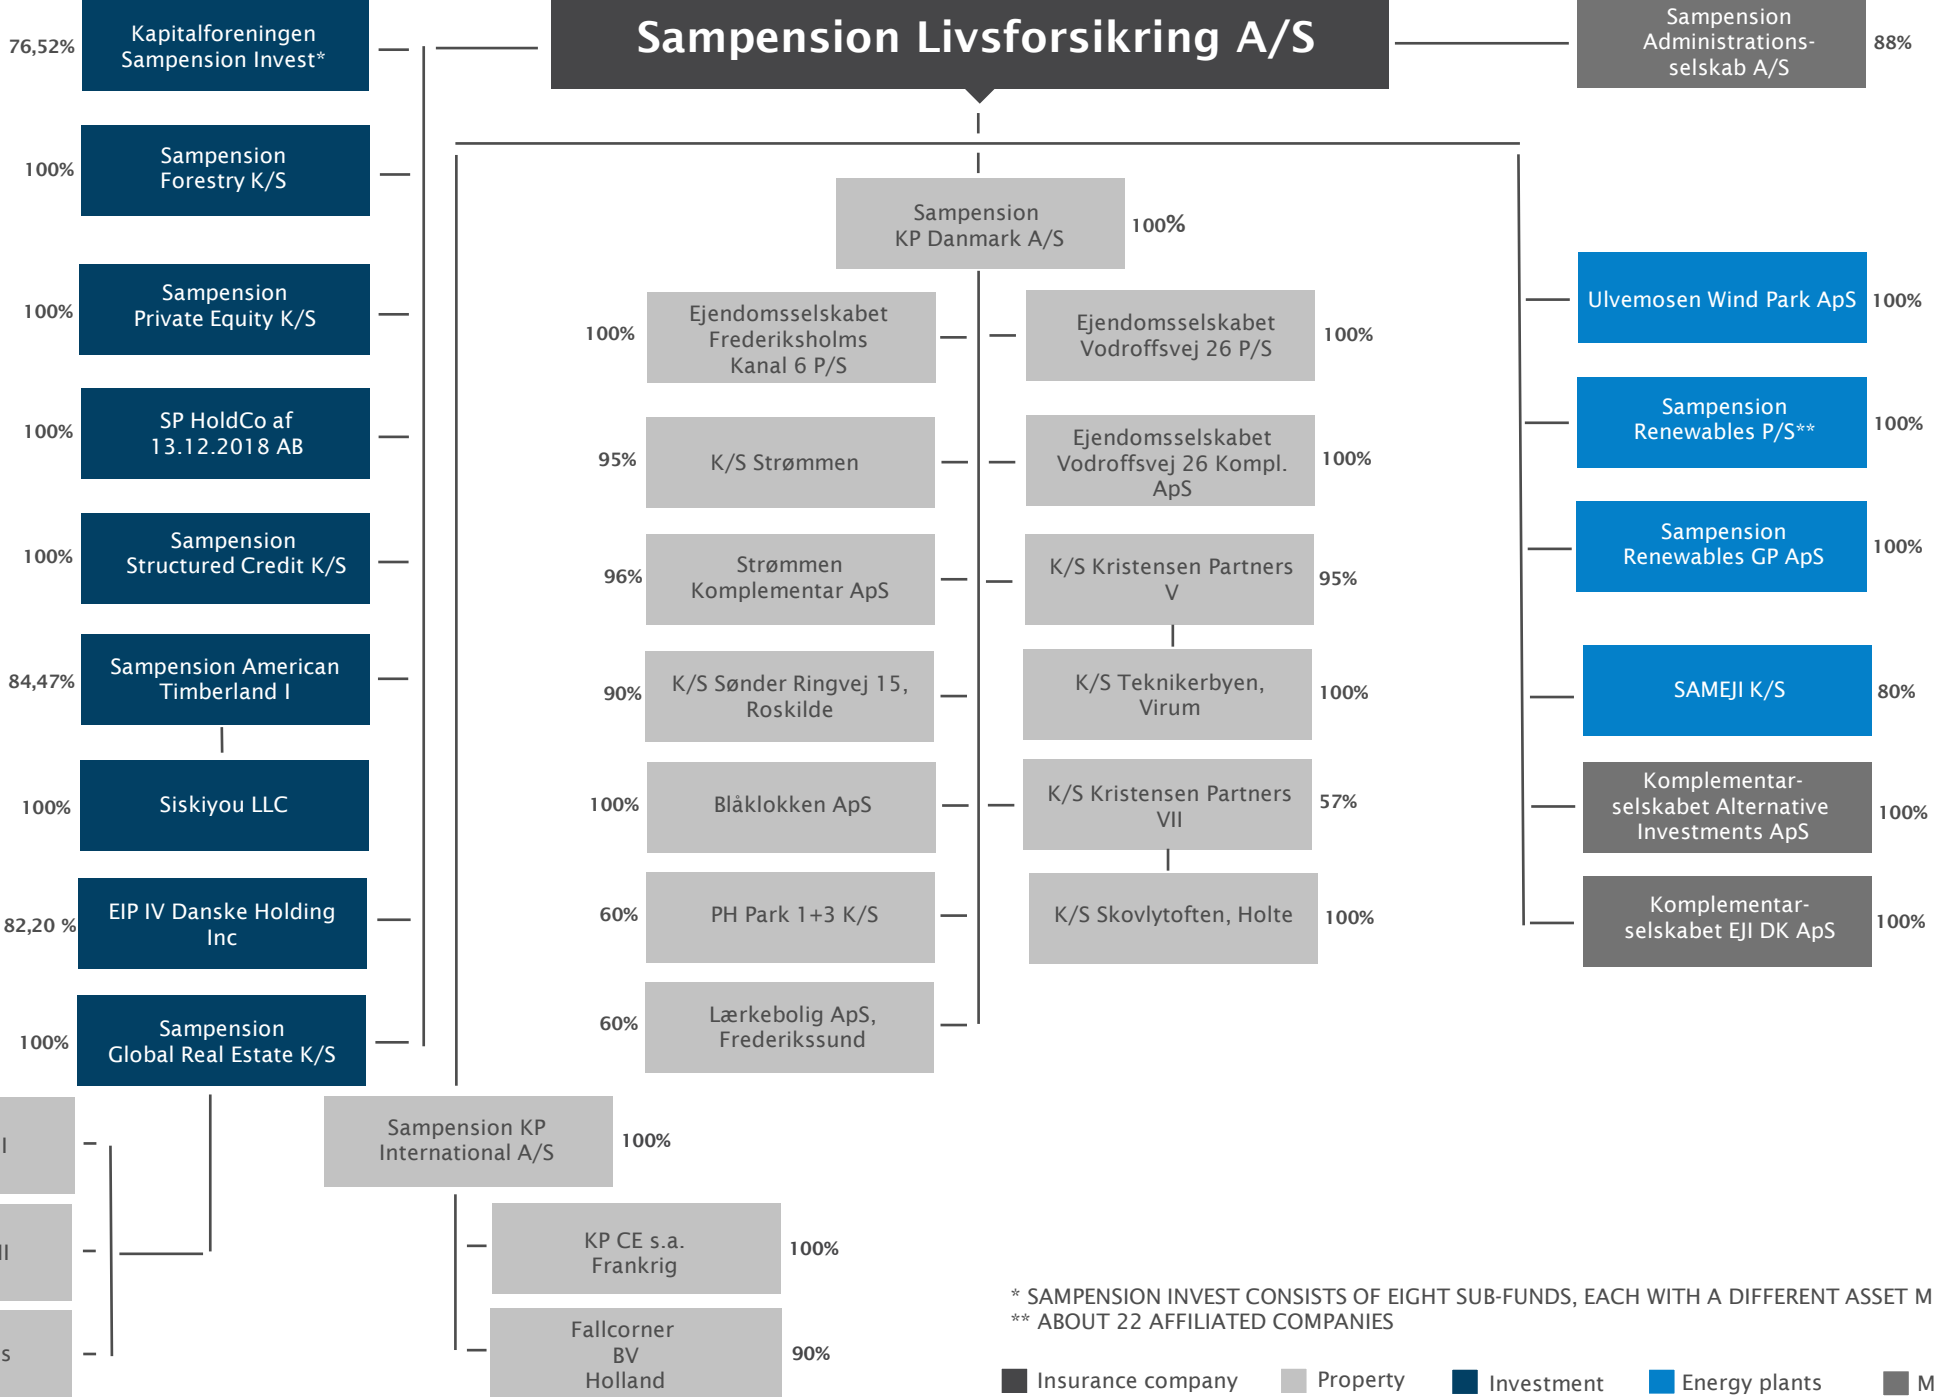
Sampension Livsforsikring A/S

76,52% Kapitalforeningen Sampension Invest*

Sampension Administrationsselskab A/S 88%

100% Sampension Forestry K/S

100% Sampension Private Equity K/S

100% SP HoldCo af 13.12.2018 AB

100% Sampension Structured Credit K/S

84,47% Sampension American Timberland I

100% Siskiyou LLC

82,20 % EIP IV Danske Holding Inc

100% Sampension Global Real Estate K/S

I

II

s

Sampension KP Danmark A/S 100%

100% Ejendomsselskabet Frederiksholms Kanal 6 P/S

Ejendomsselskabet Vodroffsvej 26 P/S 100%

95% K/S Strømmen

Ejendomsselskabet Vodroffsvej 26 Kompl. ApS 100%

96% Strømmen Komplementar ApS

K/S Kristensen Partners V 95%

90% K/S Sønder Ringvej 15, Roskilde

K/S Teknikerbyen, Virum 100%

100% Blåklokken ApS

K/S Kristensen Partners VII 57%

60% PH Park 1+3 K/S

K/S Skovlytoften, Holte 100%

60% Lærkebolig ApS, Frederikssund

Sampension KP International A/S 100%

KP CE s.a. Frankrig 100%

Fallcorner BV Holland 90%

Ulvemosen Wind Park ApS 100%

Sampension Renewables P/S** 100%

Sampension Renewables GP ApS 100%

SAMEJI K/S 80%

Komplementarselskabet Alternative Investments ApS 100%

Komplementarselskabet EJI DK ApS 100%

* SAMPENSION INVEST CONSISTS OF EIGHT SUB-FUNDS, EACH WITH A DIFFERENT ASSET M
** ABOUT 22 AFFILIATED COMPANIES

Insurance company Property Investment Energy plants M